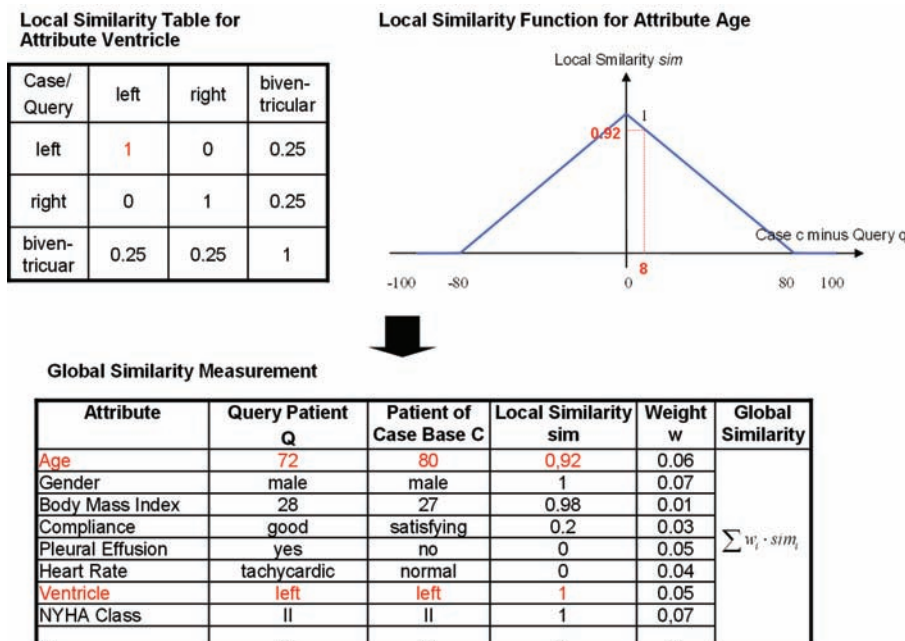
Local Similarity Table for Attribute Ventricle

| Case/ Query | left | right | biventricular |
|---|---|---|---|
| left | 1 | 0 | 0.25 |
| right | 0 | 1 | 0.25 |
| biventricuar | 0.25 | 0.25 | 1 |

Local Similarity Function for Attribute Age

Local Smilarity *sim*

1

0.92

Case c minus Query q

8

-100 -80 0 80 100

Global Similarity Measurement

| Attribute | Query Patient Q | Patient of Case Base C | Local Similarity sim | Weight w | Global Similarity |
|---|---|---|---|---|---|
| Age | 72 | 80 | 0,92 | 0.06 | $\sum w_i \cdot sim_i$ |
| Gender | male | male | 1 | 0.07 | |
| Body Mass Index | 28 | 27 | 0.98 | 0.01 | |
| Compliance | good | satisfying | 0.2 | 0.03 | |
| Pleural Effusion | yes | no | 0 | 0.05 | |
| Heart Rate | tachycardic | normal | 0 | 0.04 | |
| Ventricle | left | left | 1 | 0.05 | |
| NYHA Class | II | II | 1 | 0,07 | |